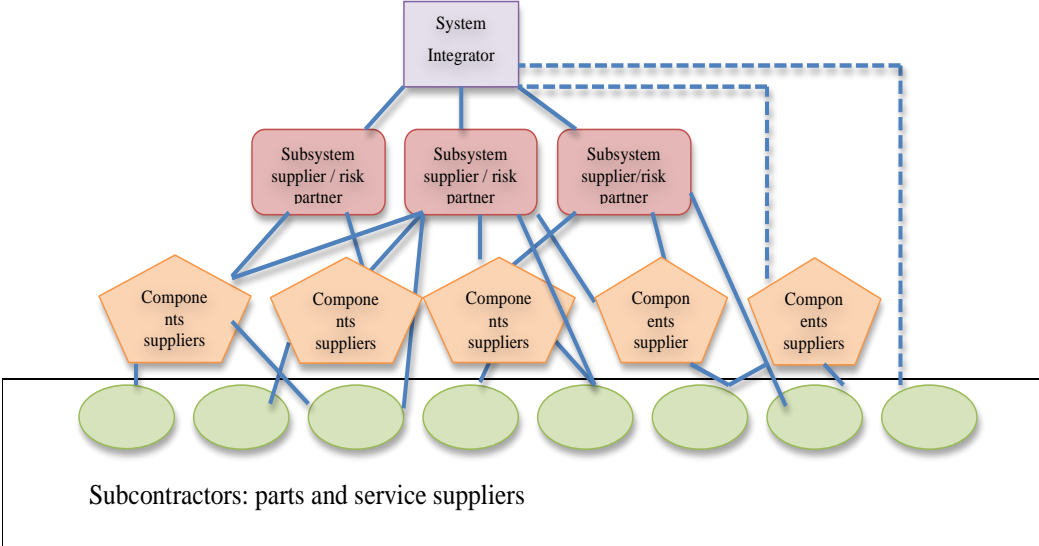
System Integrator

Subsystem supplier / risk partner

Subsystem supplier / risk partner

Subsystem supplier/risk partner

Compone nts suppliers

Compone nts suppliers

Compone nts suppliers

Compon ents supplier

Compon ents suppliers

Subcontractors: parts and service suppliers